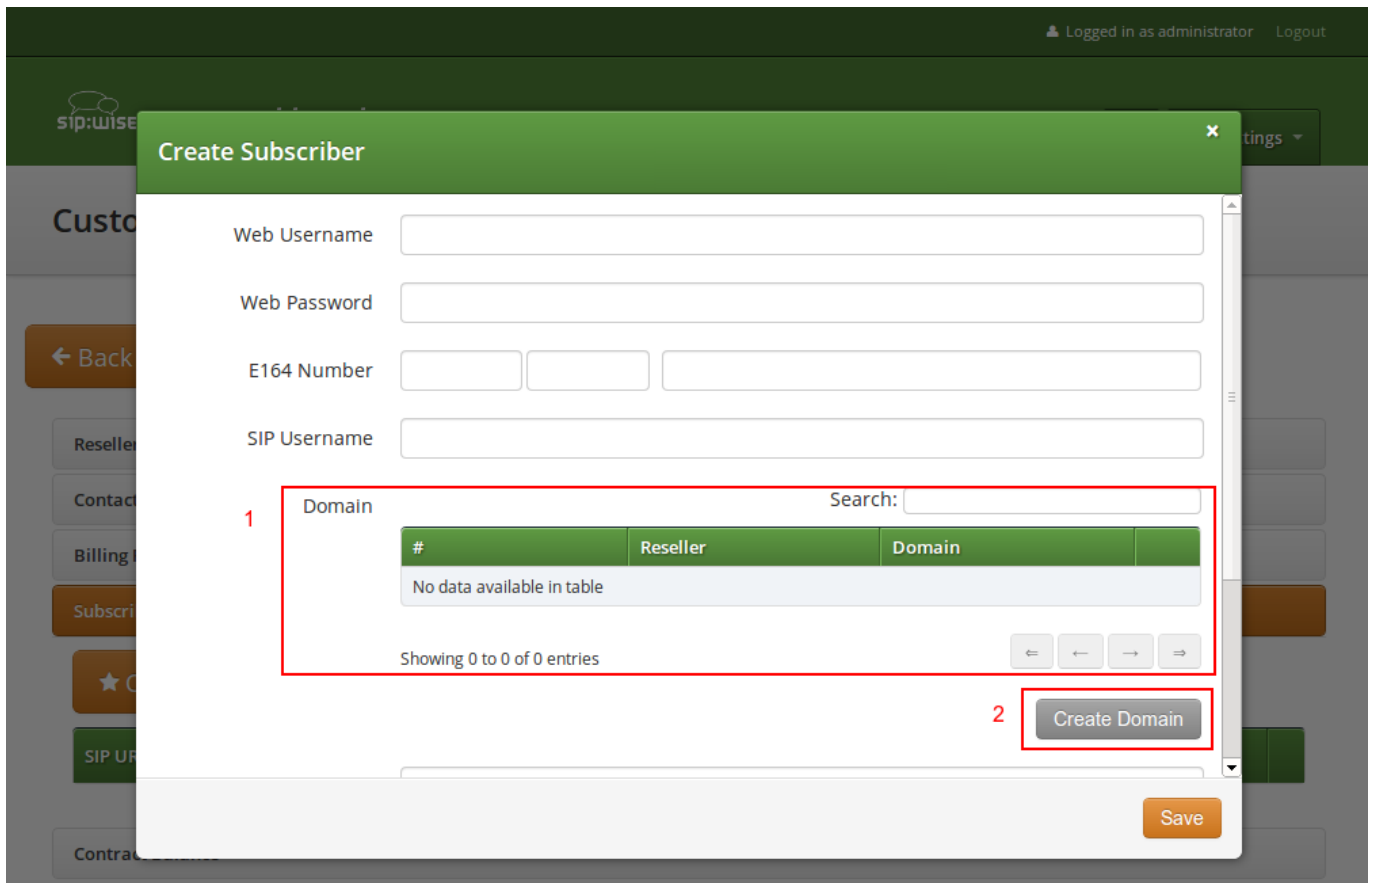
Logged in as administrator Logout

sip:wise

tings

Custo

Back

Reseller

Contact

Billing

Subscri

SIP UR

Contra

Create Subscriber

×

Web Username

Web Password

E164 Number

SIP Username

1

Domain

Search:

| # | Reseller | Domain | |
|---|---|---|---|
| No data available in table | | | |

Showing 0 to 0 of 0 entries

⇐ ← → ⇒

2

Create Domain

Save